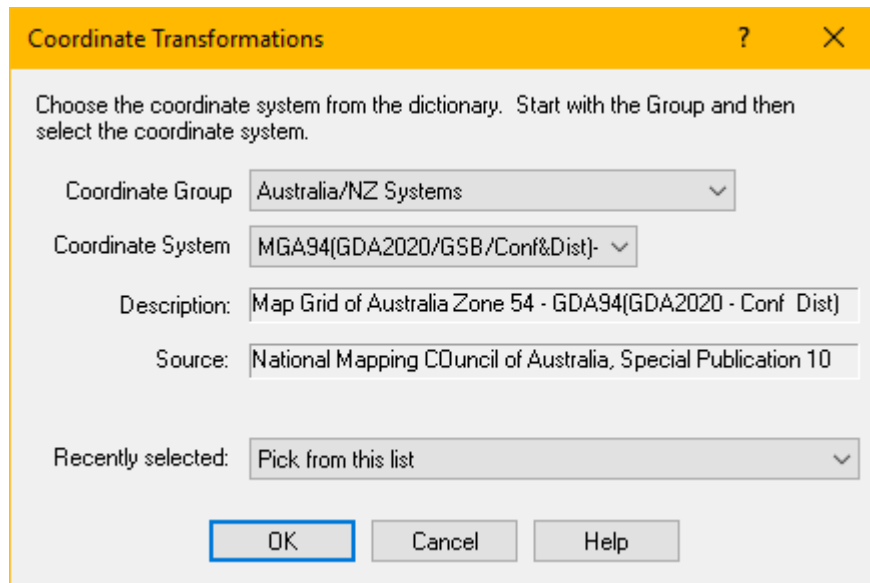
Coordinate Transformations ? X

Choose the coordinate system from the dictionary. Start with the Group and then select the coordinate system.

Coordinate Group Australia/NZ Systems

Coordinate System MGA94(GDA2020/GSB/Conf&Dist)-

Description: Map Grid of Australia Zone 54 - GDA94(GDA2020 - Conf Dist)

Source: National Mapping COuncil of Australia, Special Publication 10

Recently selected: Pick from this list

OK Cancel Help